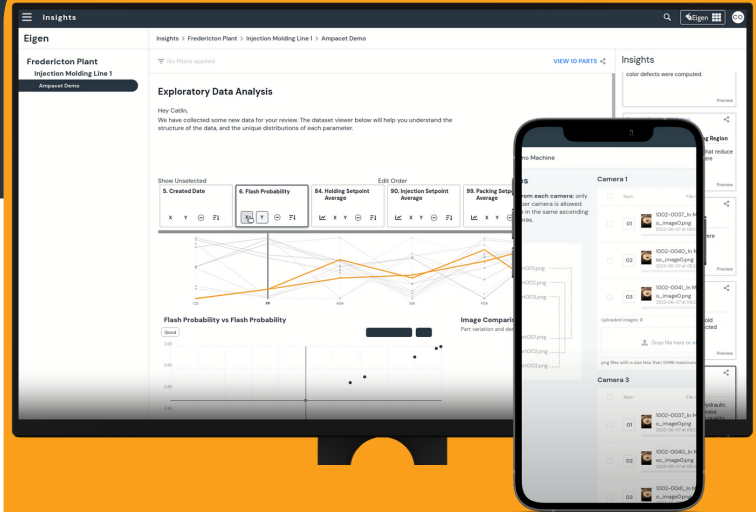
Insights
Eigen
CO

Eigen
Fredericton Plant
Injection Molding Line 1
Ampacet Demo

Insights > Fredericton Plant > Injection Molding Line 1 > Ampacet Demo

No filters applied
VIEW 10 PARTS

Exploratory Data Analysis

Hey Catlin,
We have collected some new data for your review. The dataset viewer below will help you understand the structure of the data, and the unique distributions of each parameter.

Show Unselected
Edit Order

5. Created Date
6. Flash Probability
84. Holding Setpoint Average
90. Injection Setpoint Average
99. Packing Setp Average

X Y
X Y
X Y
X Y
X Y

Flash Probability vs Flash Probability
Good

Image Comparis
Part variation and de

Insights
color defects were computed.
Preview
g Region
that reduce
ee
Preview
ere
Preview
old
ected
Preview
draulic
ure and
mage

no Machine
DS
rom each camera: only
per camera is allowed
e in the same ascending
eras.
Camera 1
Num
File
01
1002-0037_In M
o_image0.png
02
1002-0040_In M
o_image0.png
03
1002-0041_In M
o_image0.png
Uploaded images: 4
Drop file here or
png files with a size less than 10MB maximum
Camera 3
01
1002-0037_In M
o_image0.png
02
1002-0040_In M
o_image0.png
03
1002-0041_In M
o_image0.png